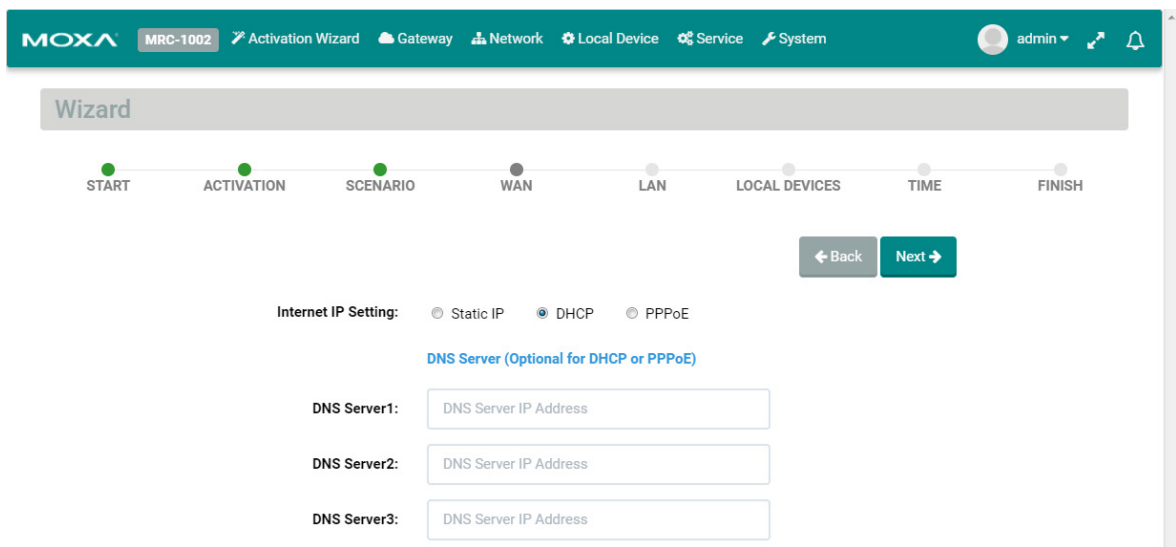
MOXA MRC-1002 Activation Wizard Gateway Network Local Device Service System admin

Wizard

START ACTIVATION SCENARIO WAN LAN LOCAL DEVICES TIME FINISH

Back Next

Internet IP Setting: Static IP DHCP PPPoE

DNS Server (Optional for DHCP or PPPoE)

DNS Server1: DNS Server IP Address

DNS Server2: DNS Server IP Address

DNS Server3: DNS Server IP Address